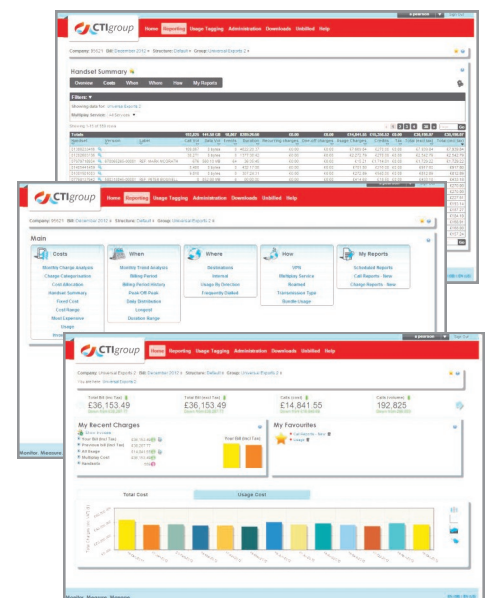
CTIgroup

Home Reporting Usage Tagging Administration Downloads Unbilled Help

Company: SN521 Bill: December 2012 Structure: Default Group: Universal Exports 2

Handset Summary

Overview Costs When Where How My Reports

Filters

Showing data for: Universal Exports 2

Showing 1-11 of 111 rows

Totals

CTIgroup

Home Reporting Usage Tagging Administration Downloads Unbilled Help

Company: SN521 Bill: December 2012 Structure: Default Group: Universal Exports 2

Main

Costs
Monthly Charge Analysis
Charge Categorisation
Cost Allocation
Handset Summary
Fixed Cost
Cost Range
Most Expensive
Usage

When
Monthly Trend Analysis
Billing Period
Billing Period History
Peak/Off Peak
Daily Distribution
Longest
Duration Range

Where
Destinations
Internal
Usage By Direction
Frequently Dialled

How
VPN
Multiplay Service
Roamed
Transmission Type
Bundle Usage

My Reports
Scheduled Reports
Call Reports - New
Charge Reports - New

CTIgroup

Home Reporting Usage Tagging Administration Downloads Unbilled Help

Company: Universal Exports 2 Bill: December 2012 Structure: Default Group: Universal Exports 2

Total Bill (Incl Tax) £36,153.49

Total Bill (Excl Tax) £36,153.49

Calls Used £14,841.55

Calls (volume) 192,825

My Recent Charges

My Favourites

Total Cost

Usage Cost

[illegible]